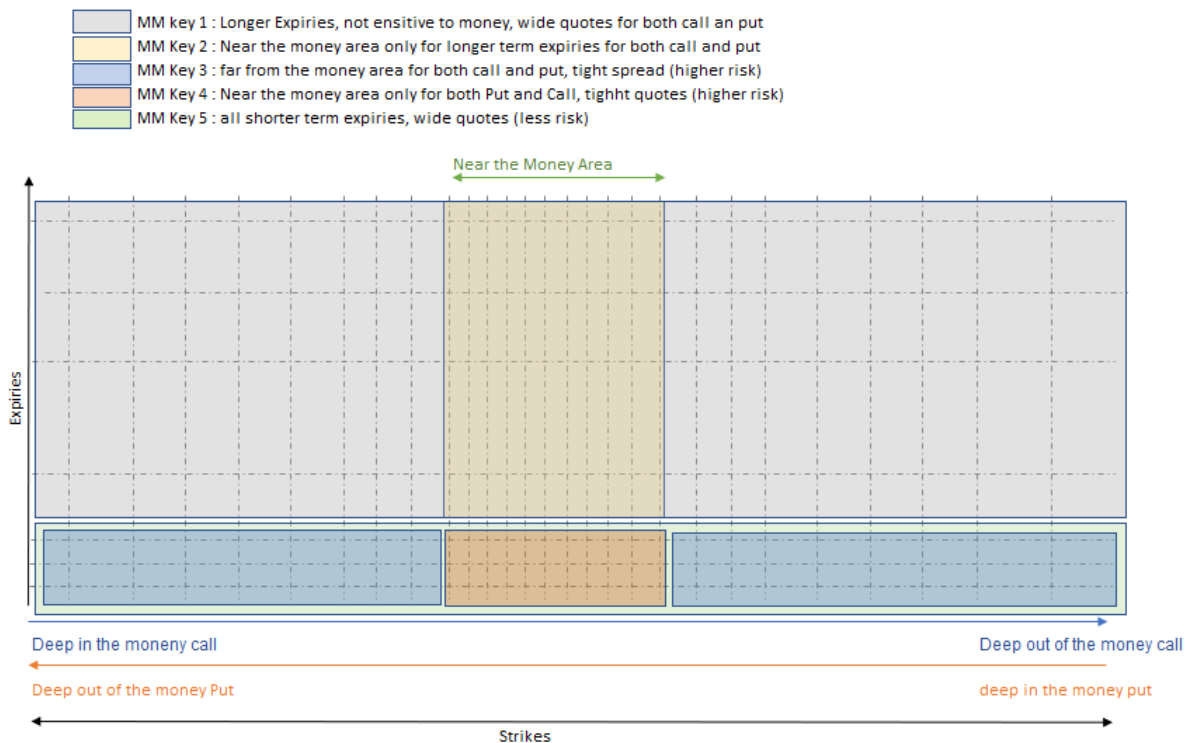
MM key 1 : Longer Expiries, not ensitive to money, wide quotes for both call an put
MM Key 2 : Near the money area only for longer term expiries for both call and put
MM Key 3 : far from the money area for both call and put, tight spread (higher risk)
MM Key 4 : Near the money area only for both Put and Call, tighht quotes (higher risk)
MM Key 5 : all shorter term expiries, wide quotes (less risk)

Near the Money Area

Expiries

Deep in the moneny call

Deep out of the money call

Deep out of the money Put

deep in the money put

Strikes